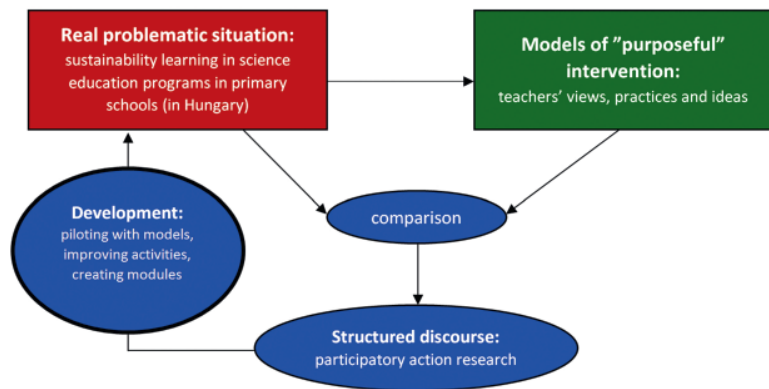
Real problematic situation:
sustainability learning in science education programs in primary schools (in Hungary)

Models of ”purposeful” intervention:
teachers’ views, practices and ideas

Development:
piloting with models, improving activities, creating modules

comparison

Structured discourse:
participatory action research